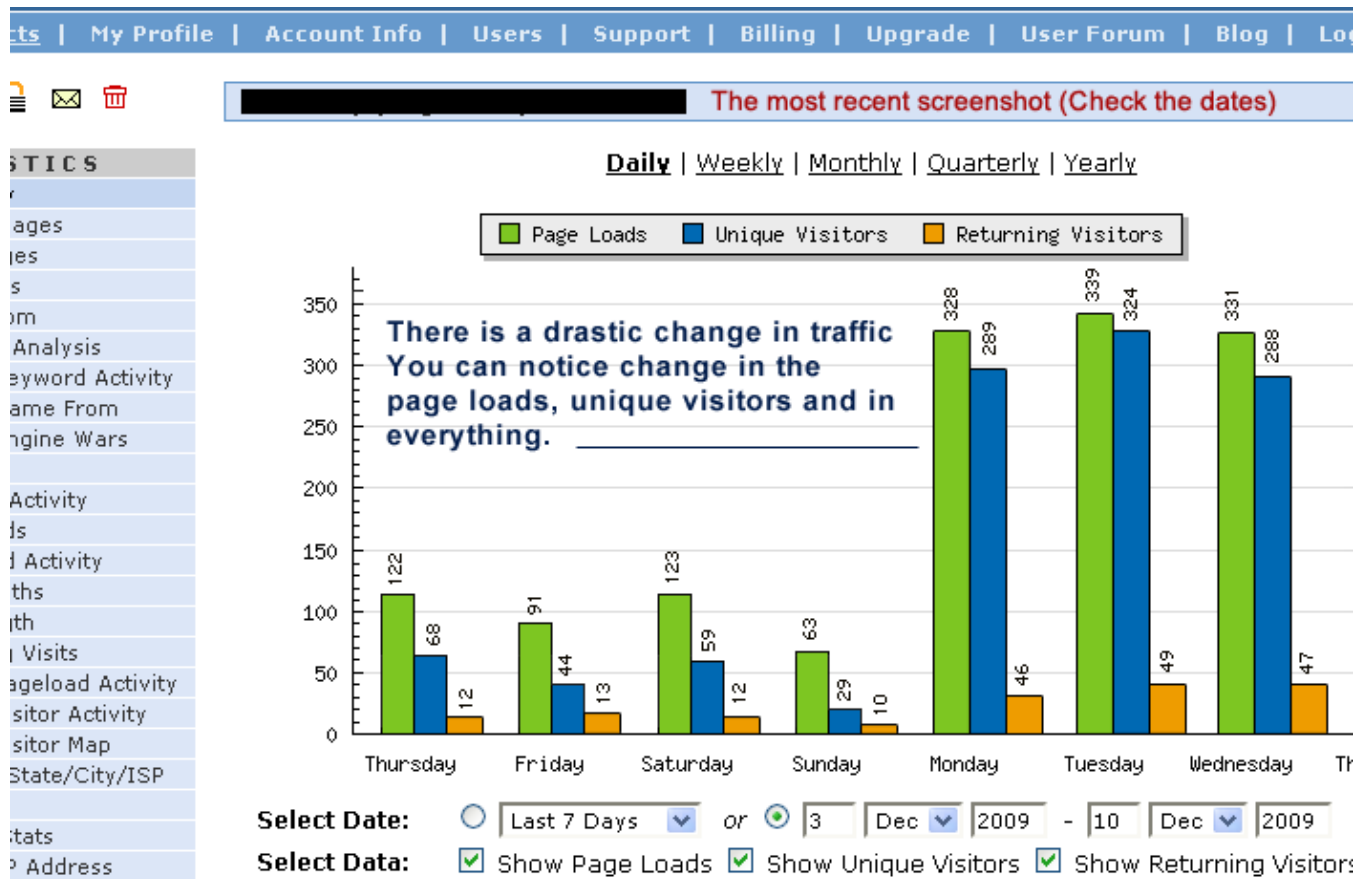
cts | My Profile | Account Info | Users | Support | Billing | Upgrade | User Forum | Blog | Lo

The most recent screenshot (Check the dates)

STICS
y
ages
ges
s
om
Analysis
eyword Activity
ame From
ngine Wars

Activity
ds
d Activity
ths
gth
Visits
ageload Activity
sitor Activity
sitor Map
State/City/ISP

tats
P Address

Daily | Weekly | Monthly | Quarterly | Yearly

Page Loads | Unique Visitors | Returning Visitors

There is a drastic change in traffic You can notice change in the page loads, unique visitors and in everything.

| Day | Page Loads | Unique Visitors | Returning Visitors |
|---|---|---|---|
| Thursday | 122 | 68 | 12 |
| Friday | 91 | 44 | 13 |
| Saturday | 123 | 59 | 12 |
| Sunday | 63 | 29 | 10 |
| Monday | 328 | 289 | 46 |
| Tuesday | 339 | 324 | 49 |
| Wednesday | 331 | 288 | 47 |

350
300
250
200
150
100
50
0

Th

Select Date: Last 7 Days or 3 Dec 2009 - 10 Dec 2009
Select Data: Show Page Loads Show Unique Visitors Show Returning Visitors